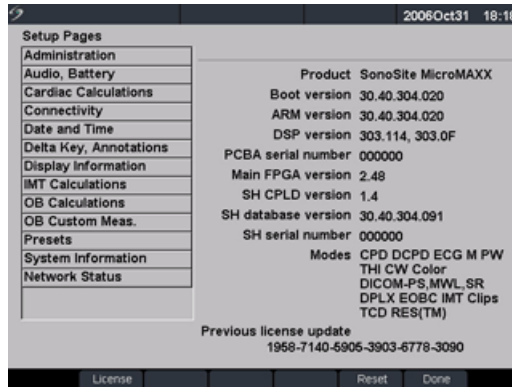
2006Oct31 18:1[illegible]

Setup Pages

Administration
Audio, Battery
Cardiac Calculations
Connectivity
Date and Time
Delta Key, Annotations
Display Information
IMT Calculations
OB Calculations
OB Custom Meas.
Presets
System Information
Network Status

| | |
|---|---|
| Product | SonoSite MicroMAXX |
| Boot version | 30.40.304.020 |
| ARM version | 30.40.304.020 |
| DSP version | 303.114, 303.0F |
| PCBA serial number | 000000 |
| Main FPGA version | 2.48 |
| SH CPLD version | 1.4 |
| SH database version | 30.40.304.091 |
| SH serial number | 000000 |
| Modes | CPD DCPD ECG M PW THI CW Color DICOM-PS,MWL,SR DPLX EOBC IMT Clips TCD RES(TM) |

Previous license update
1958-7140-5905-3903-6778-3090

License Reset Done